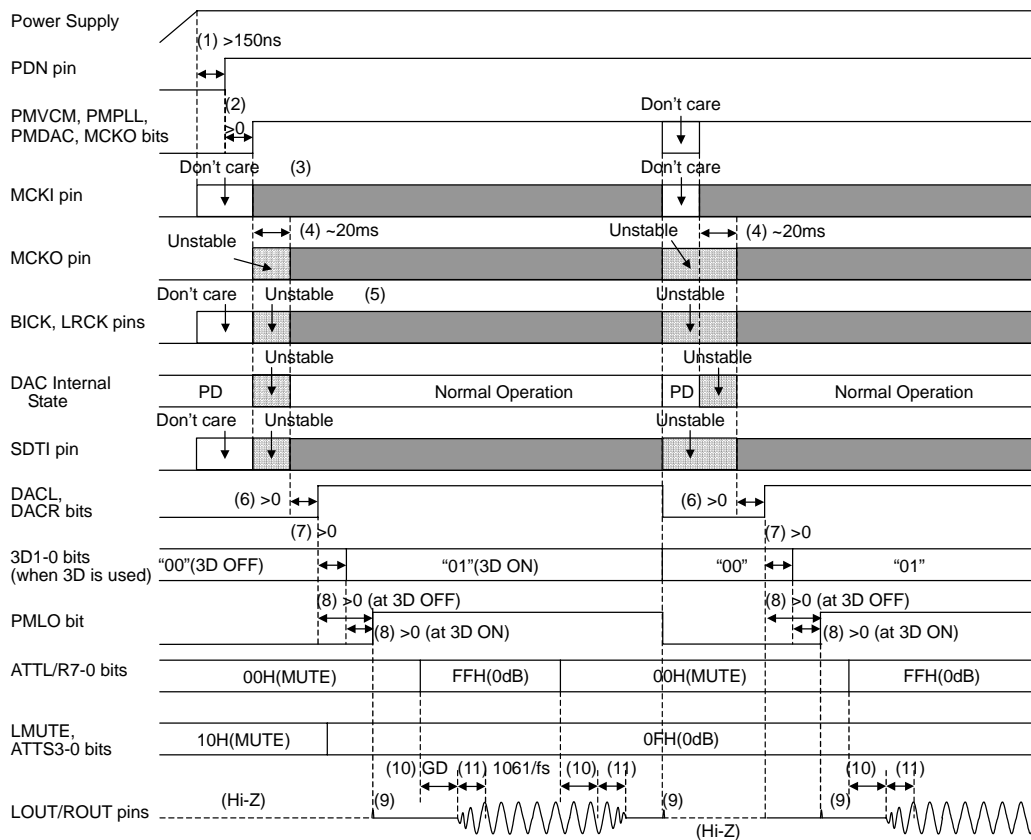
Power Supply

(1) >150ns

PDN pin

(2)

PMVCM, PMPLL, PMDAC, MCKO bits

>0

Don't care

Don't care (3)

Don't care

MCKI pin

(4) ~20ms

Unstable

Unstable

(4) ~20ms

MCKO pin

Don't care Unstable (5)

Unstable

BICK, LRCK pins

Unstable

Unstable

DAC Internal State

PD

Normal Operation

PD

Normal Operation

Don't care Unstable

Unstable

SDTI pin

DACL, DACR bits

(6) >0

(6) >0

(7) >0

(7) >0

3D1-0 bits (when 3D is used)

"00"(3D OFF)

"01"(3D ON)

"00"

"01"

(8) >0 (at 3D OFF)

(8) >0 (at 3D OFF)

PMLO bit

(8) >0 (at 3D ON)

(8) >0 (at 3D ON)

ATTL/R7-0 bits

00H(MUTE)

FFH(0dB)

00H(MUTE)

FFH(0dB)

LMUTE, ATTS3-0 bits

10H(MUTE)

0FH(0dB)

(10) GD (11) 1061/fs (10) (11)

(10) (11)

LOUT/ROUT pins

(Hi-Z)

(9)

(9)

(9)

(Hi-Z)